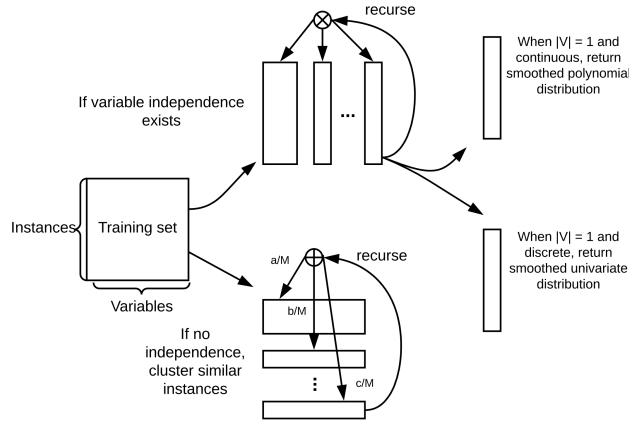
recurse

If variable independence exists

...

When |V| = 1 and continuous, return smoothed polynomial distribution

Instances

Training set

Variables

When |V| = 1 and discrete, return smoothed univariate distribution

a/M

recurse

b/M

If no independence, cluster similar instances

⋮

c/M